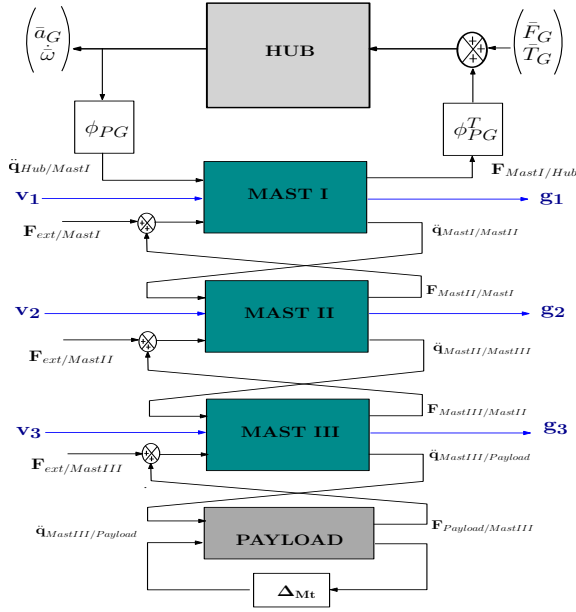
$\begin{pmatrix} \bar{a}_G \\ \dot{\bar{\omega}} \end{pmatrix}$

HUB

$\begin{pmatrix} \bar{F}_G \\ \bar{T}_G \end{pmatrix}$

$\phi_{PG}$

$\phi_{PG}^T$

$\ddot{\mathbf{q}}_{Hub/MastI}$

$\mathbf{F}_{MastI/Hub}$

$\mathbf{v_1}$

MAST I

$\mathbf{g_1}$

$\mathbf{F}_{ext/MastI}$

$\ddot{\mathbf{q}}_{MastI/MastII}$

$\mathbf{F}_{MastII/MastI}$

$\mathbf{v_2}$

MAST II

$\mathbf{g_2}$

$\mathbf{F}_{ext/MastII}$

$\ddot{\mathbf{q}}_{MastII/MastIII}$

$\mathbf{F}_{MastIII/MastII}$

$\mathbf{v_3}$

MAST III

$\mathbf{g_3}$

$\mathbf{F}_{ext/MastIII}$

$\ddot{\mathbf{q}}_{MastIII/Payload}$

$\ddot{\mathbf{q}}_{MastIII/Payload}$

$\mathbf{F}_{Payload/MastIII}$

PAYLOAD

$\mathbf{\Delta_{Mt}}$